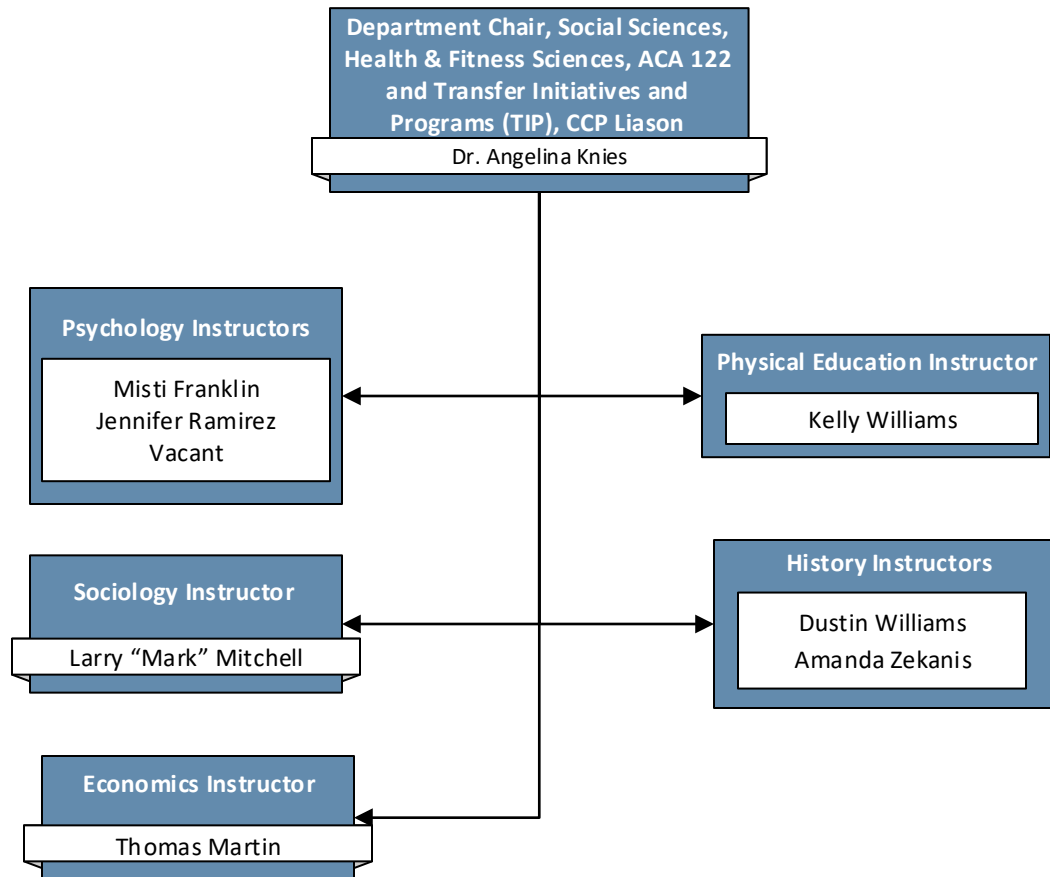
Department Chair, Social Sciences, Health & Fitness Sciences, ACA 122 and Transfer Initiatives and Programs (TIP), CCP Liason

Dr. Angelina Knies

Psychology Instructors

Misti Franklin
Jennifer Ramirez
Vacant

Physical Education Instructor

Kelly Williams

Sociology Instructor

Larry “Mark” Mitchell

History Instructors

Dustin Williams
Amanda Zekanis

Economics Instructor

Thomas Martin